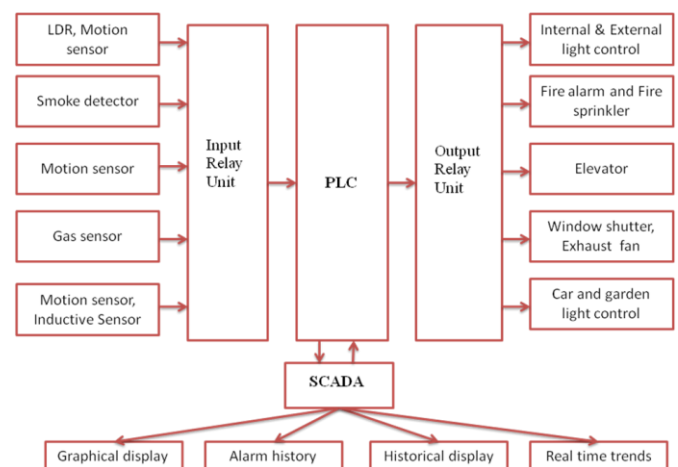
LDR, Motion sensor

Smoke detector

Motion sensor

Gas sensor

Motion sensor, Inductive Sensor

Input Relay Unit

PLC

Output Relay Unit

Internal & External light control

Fire alarm and Fire sprinkler

Elevator

Window shutter, Exhaust fan

Car and garden light control

SCADA

Graphical display

Alarm history

Historical display

Real time trends